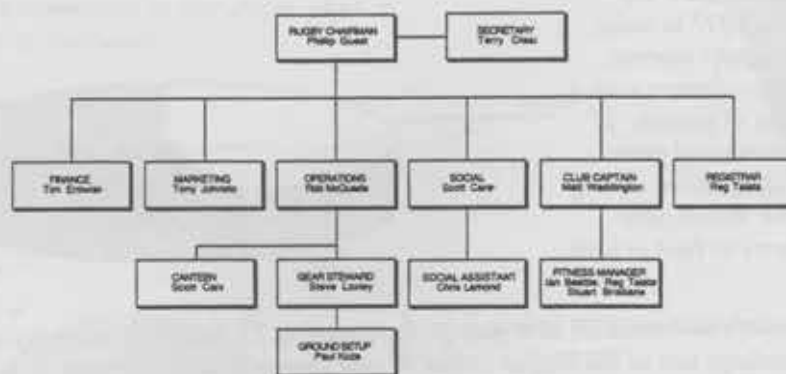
RUGBY CHAIRMAN
Phillip Guest

SECRETARY
Terry Chee

FINANCE
Tim Entwisle

MARKETING
Tony Johnston

OPERATIONS
Rob McQuade

SOCIAL
Scott Carr

CLUB CAPTAIN
Matt Waddington

REGISTRAR
Reg Taleta

CANTEEN
Scott Carr

GEAR STEWARD
Steve Looley

SOCIAL ASSISTANT
Chris Lemond

FITNESS MANAGER
Ian Beattie, Reg Taleta
Stuart Brisbane

GROUND SETUP
Paul Kozie